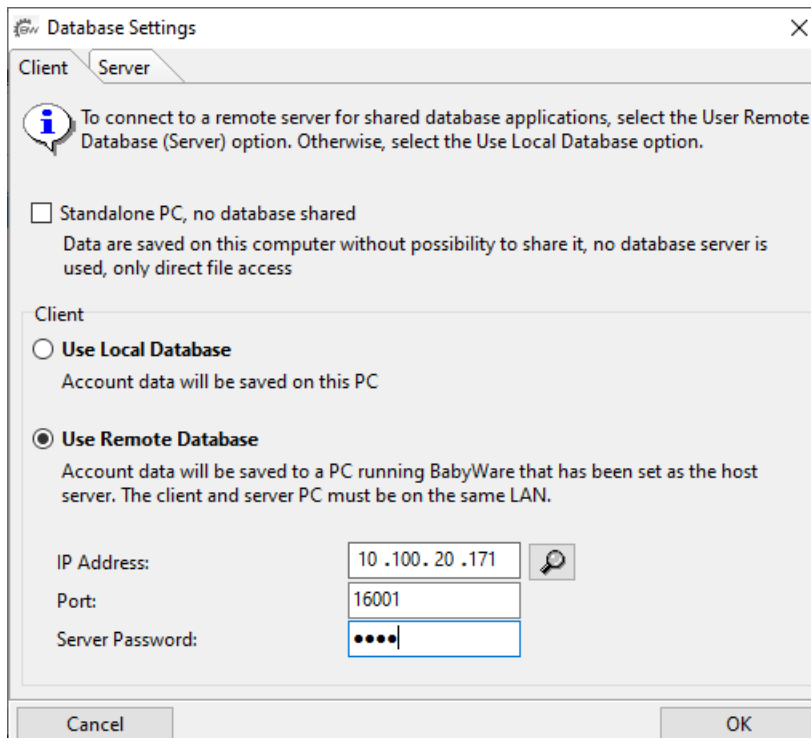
Database Settings

Client Server

To connect to a remote server for shared database applications, select the User Remote Database (Server) option. Otherwise, select the Use Local Database option.

Standalone PC, no database shared

Data are saved on this computer without possibility to share it, no database server is used, only direct file access

Client

Use Local Database

Account data will be saved on this PC

Use Remote Database

Account data will be saved to a PC running BabyWare that has been set as the host server. The client and server PC must be on the same LAN.

IP Address: 10 .100. 20 .171

Port: 16001

Server Password: ••••

Cancel

OK